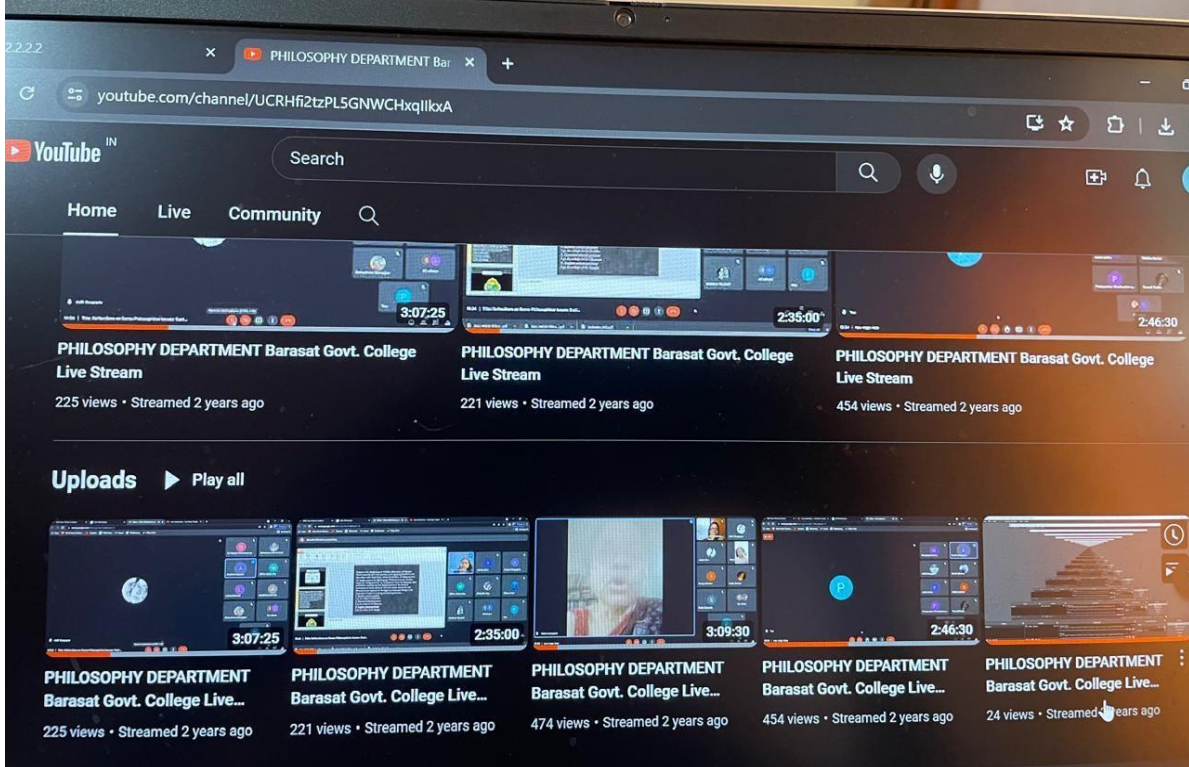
2.2.2.2
PHILOSOPHY DEPARTMENT Bar
youtube.com/channel/UCRHfi2tzPL5GNWCHxqIlkxA
YouTube IN
Search
Home Live Community

3:07:25
PHILOSOPHY DEPARTMENT Barasat Govt. College Live Stream
225 views • Streamed 2 years ago

2:35:00
PHILOSOPHY DEPARTMENT Barasat Govt. College Live Stream
221 views • Streamed 2 years ago

2:46:30
PHILOSOPHY DEPARTMENT Barasat Govt. College Live Stream
454 views • Streamed 2 years ago

Uploads Play all

3:07:25
PHILOSOPHY DEPARTMENT Barasat Govt. College Live...
225 views • Streamed 2 years ago

2:35:00
PHILOSOPHY DEPARTMENT Barasat Govt. College Live...
221 views • Streamed 2 years ago

3:09:30
PHILOSOPHY DEPARTMENT Barasat Govt. College Live...
474 views • Streamed 2 years ago

2:46:30
PHILOSOPHY DEPARTMENT Barasat Govt. College Live...
454 views • Streamed 2 years ago

PHILOSOPHY DEPARTMENT Barasat Govt. College Live...
24 views • Streamed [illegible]ears ago